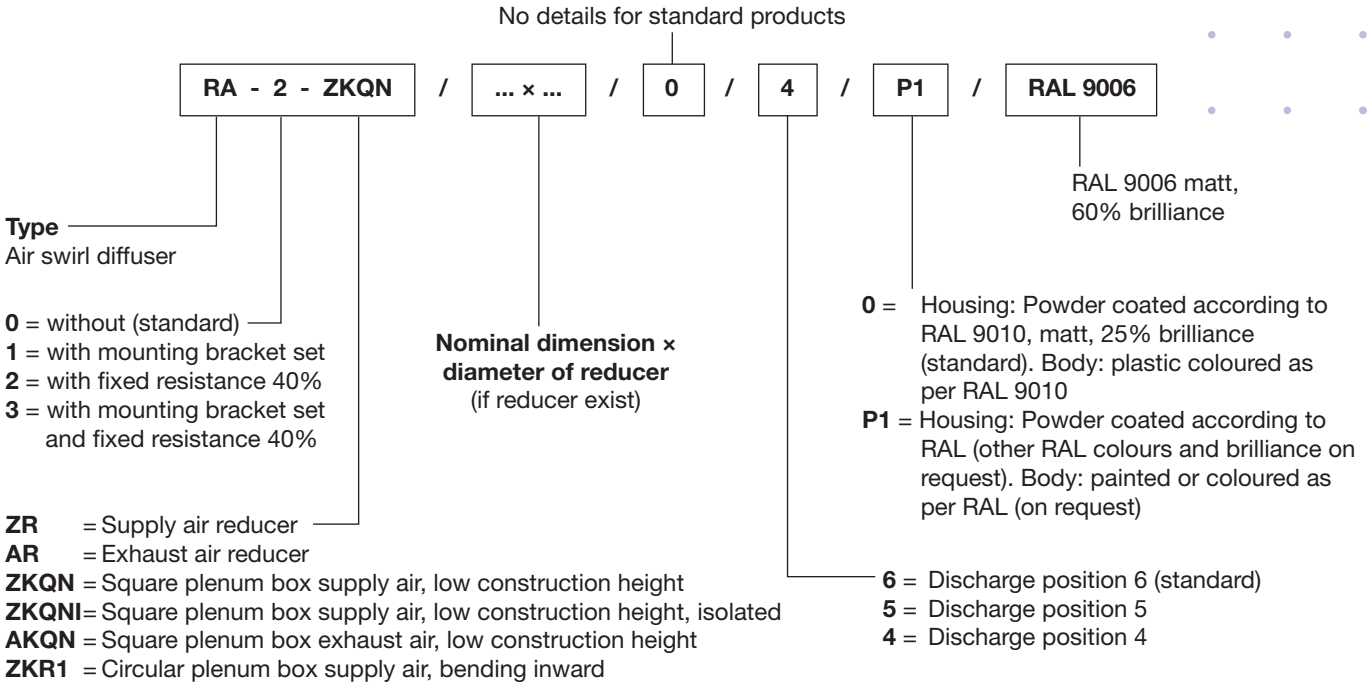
No details for standard products

| RA - 2 - ZKQN | / | ... × ... | / | 0 | / | 4 | / | P1 | / | RAL 9006 |
|---|---|---|---|---|---|---|---|---|---|---|

RAL 9006 matt, 60% brilliance

**Type**
Air swirl diffuser

**0** = without (standard)
**1** = with mounting bracket set
**2** = with fixed resistance 40%
**3** = with mounting bracket set and fixed resistance 40%

**Nominal dimension × diameter of reducer**
(if reducer exist)

**0** = Housing: Powder coated according to RAL 9010, matt, 25% brilliance (standard). Body: plastic coloured as per RAL 9010
**P1** = Housing: Powder coated according to RAL (other RAL colours and brilliance on request). Body: painted or coloured as per RAL (on request)

**ZR** = Supply air reducer
**AR** = Exhaust air reducer
**ZKQN** = Square plenum box supply air, low construction height
**ZKQNI** = Square plenum box supply air, low construction height, isolated
**AKQN** = Square plenum box exhaust air, low construction height
**ZKR1** = Circular plenum box supply air, bending inward

**6** = Discharge position 6 (standard)
**5** = Discharge position 5
**4** = Discharge position 4